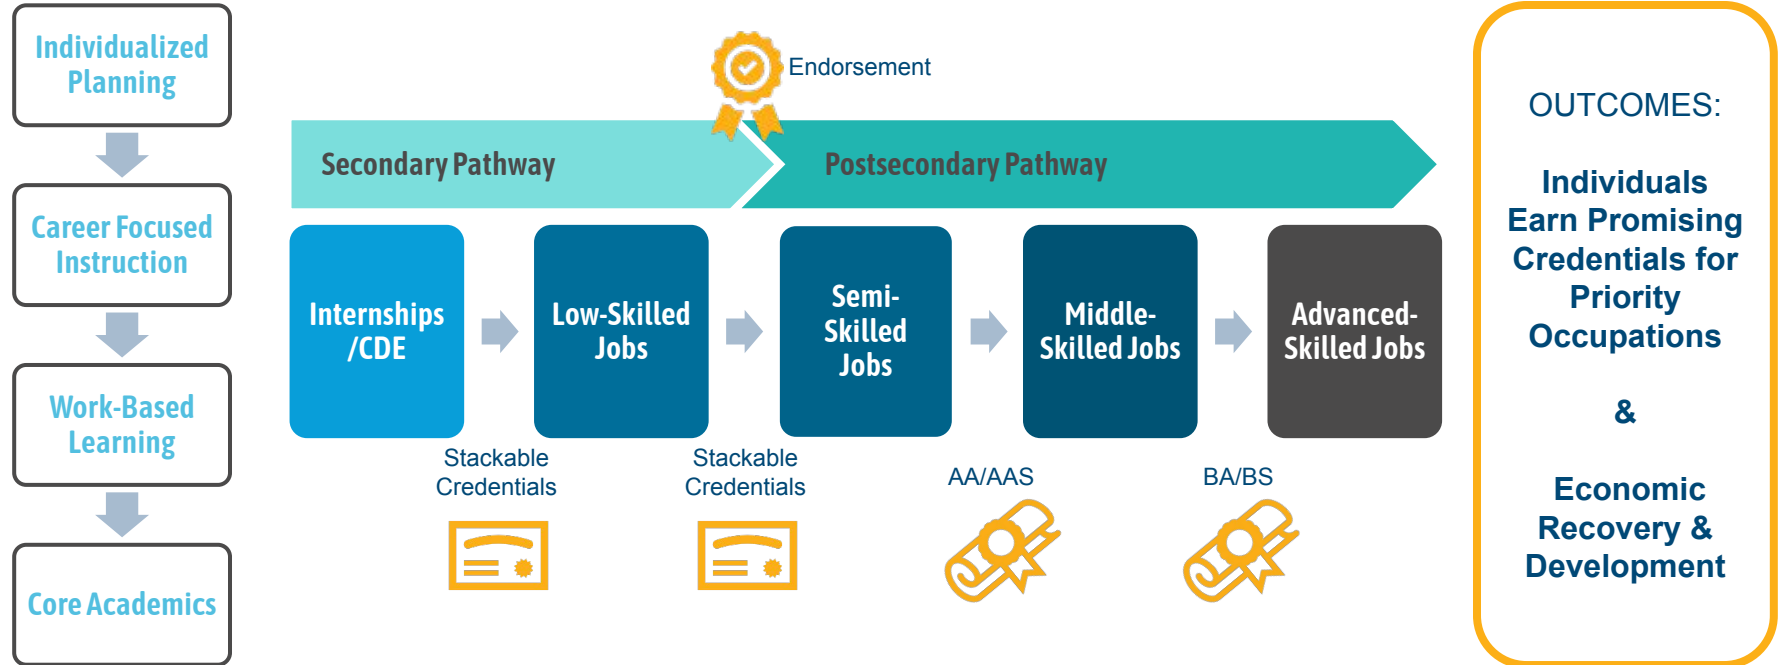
Individualized Planning

Career Focused Instruction

Work-Based Learning

Core Academics

Endorsement

Secondary Pathway

Postsecondary Pathway

Internships /CDE

Low-Skilled Jobs

Semi-Skilled Jobs

Middle-Skilled Jobs

Advanced-Skilled Jobs

Stackable Credentials

Stackable Credentials

AA/AAS

BA/BS

OUTCOMES:

Individuals Earn Promising Credentials for Priority Occupations

&

Economic Recovery & Development